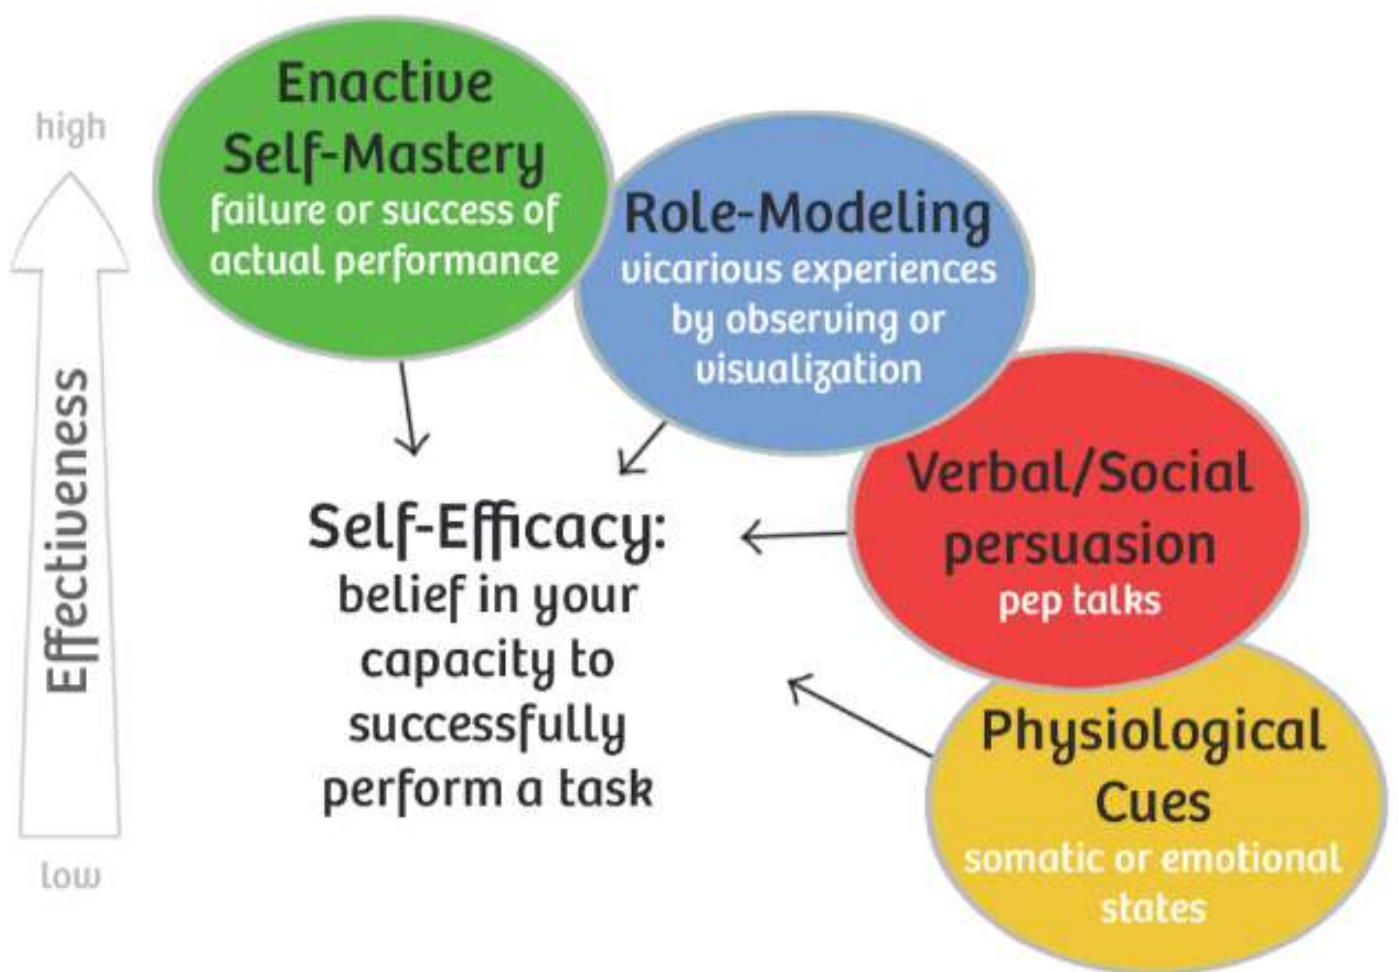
high

Effectiveness

low

Enactive Self-Mastery
failure or success of actual performance

Role-Modeling
vicarious experiences by observing or visualization

Verbal/Social persuasion
pep talks

Physiological Cues
somatic or emotional states

Self-Efficacy:
belief in your capacity to successfully perform a task